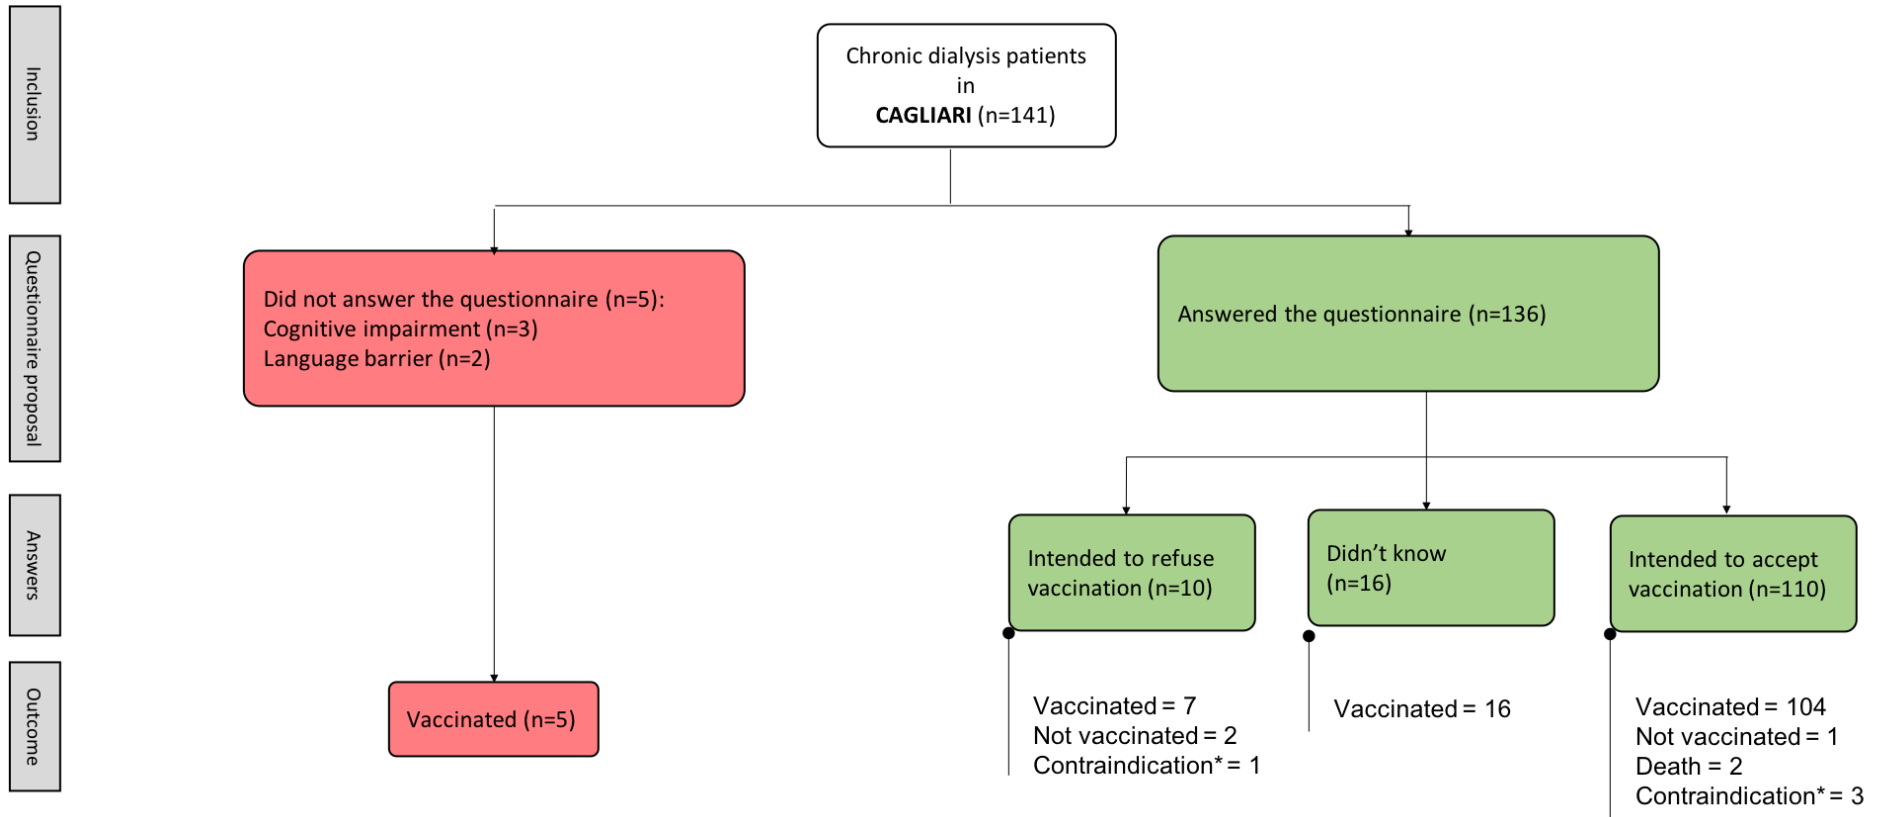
Inclusion

Questionnaire proposal

Answers

Outcome

Chronic dialysis patients in **CAGLIARI** (n=141)

Did not answer the questionnaire (n=5):
Cognitive impairment (n=3)
Language barrier (n=2)

Answered the questionnaire (n=136)

Intended to refuse vaccination (n=10)

Didn't know (n=16)

Intended to accept vaccination (n=110)

Vaccinated (n=5)

Vaccinated = 7
Not vaccinated = 2
Contraindication* = 1

Vaccinated = 16

Vaccinated = 104
Not vaccinated = 1
Death = 2
Contraindication* = 3